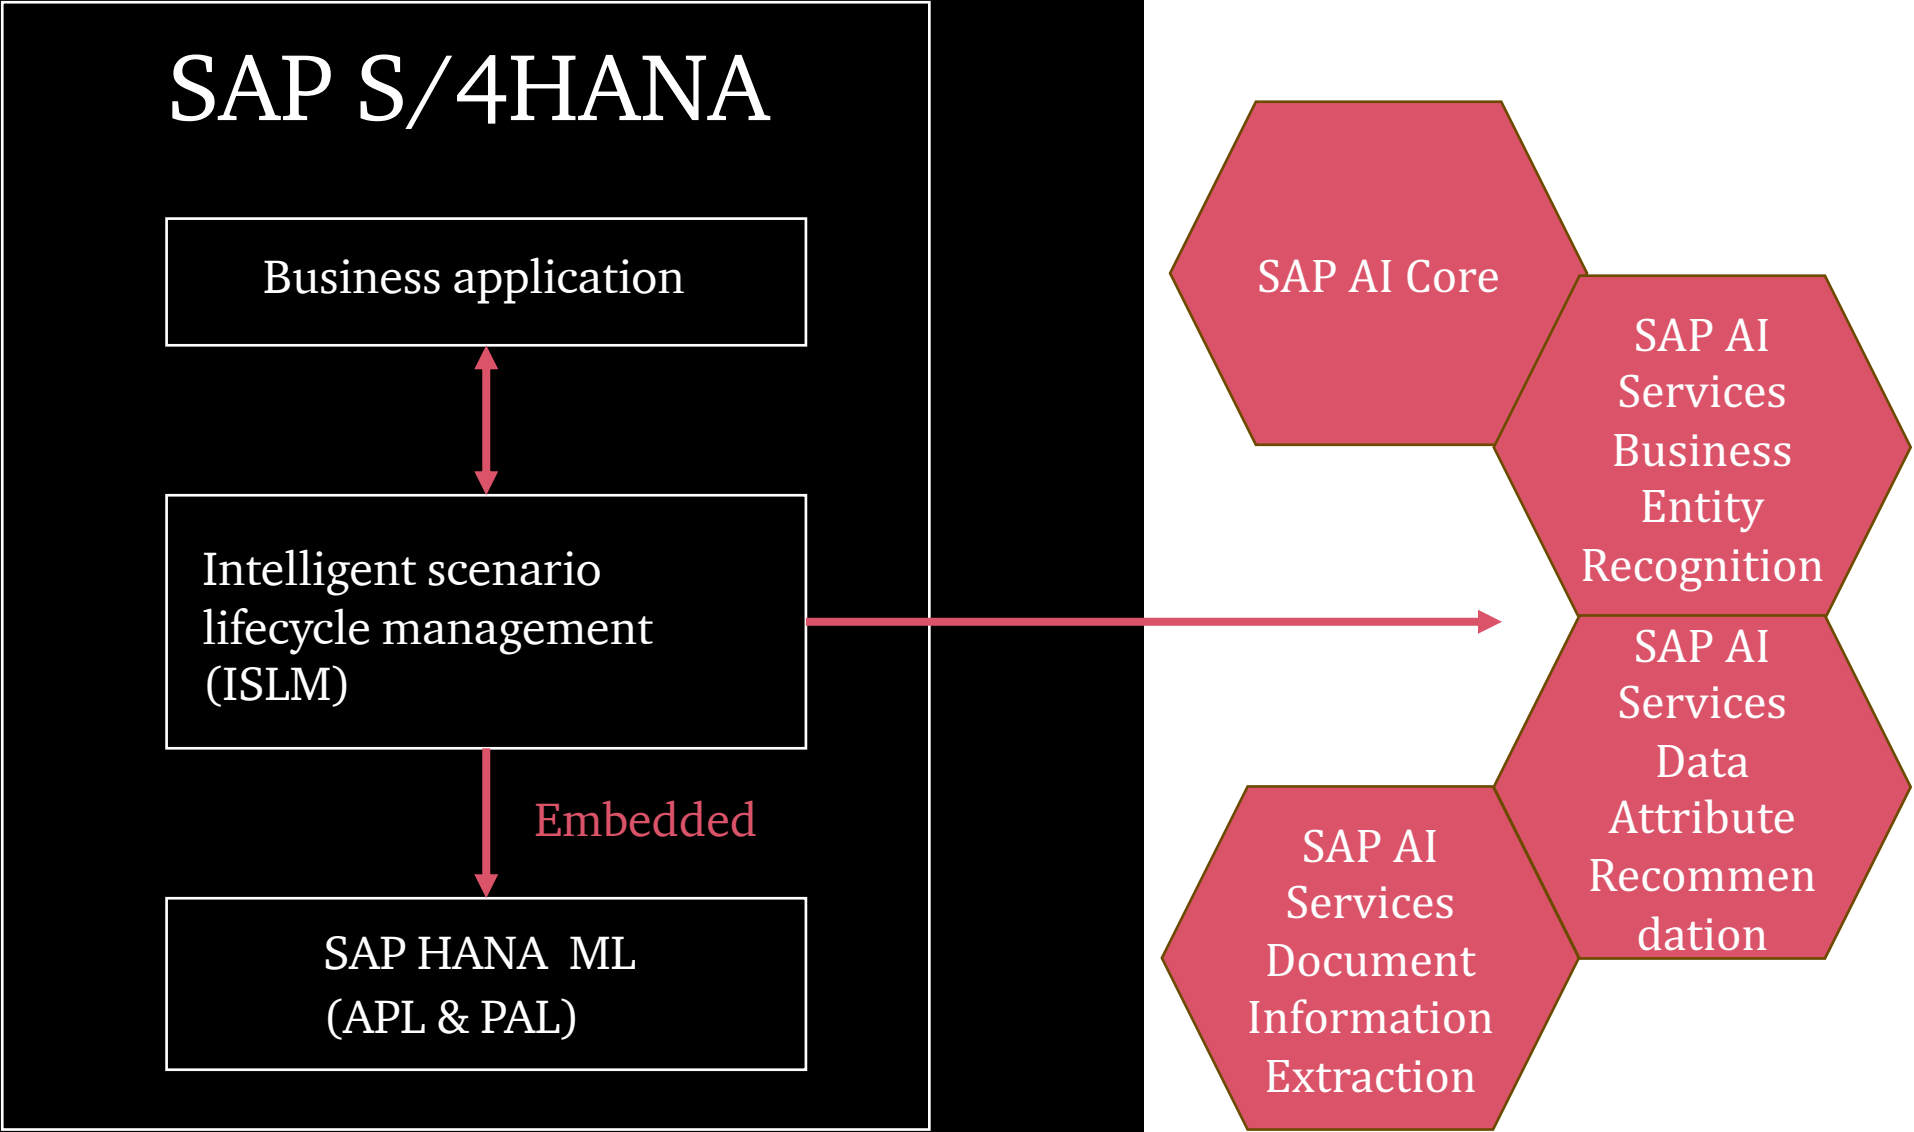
SAP S/4HANA

Business application

Intelligent scenario lifecycle management (ISLM)

Embedded

SAP HANA ML (APL & PAL)

SAP AI Core

SAP AI Services Business Entity Recognition

SAP AI Services Data Attribute Recommendation

SAP AI Services Document Information Extraction